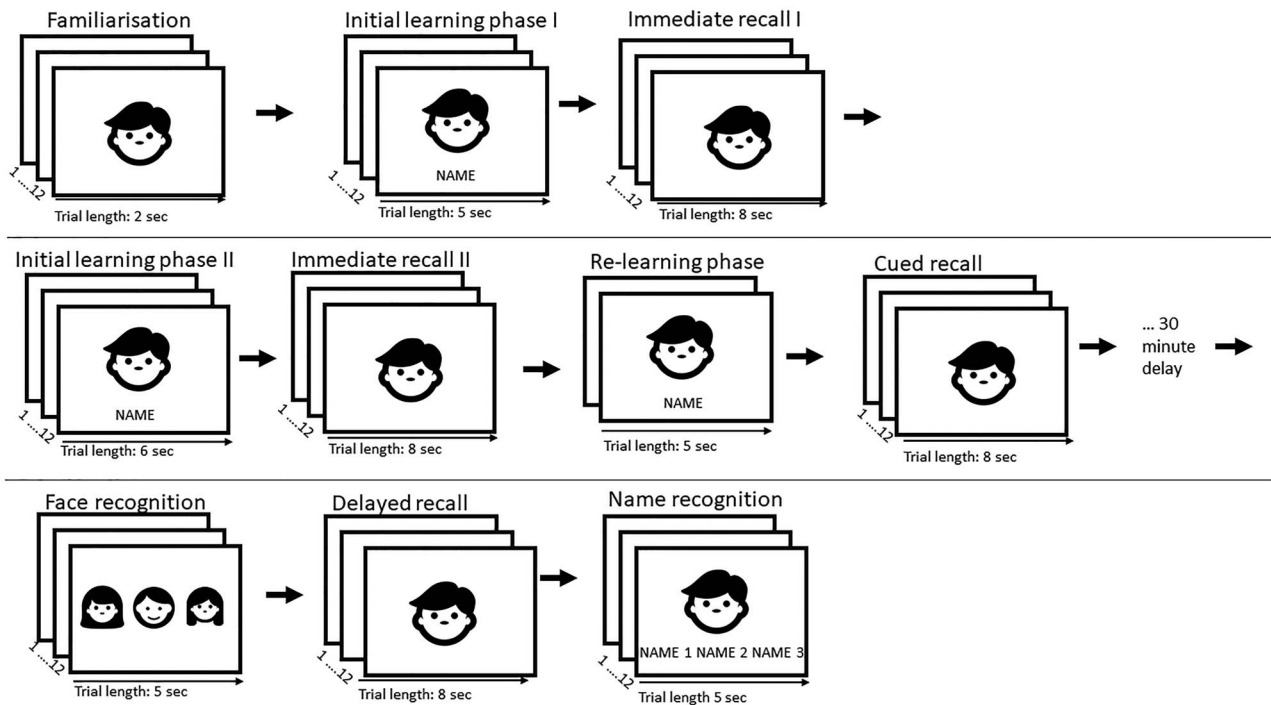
Familiarisation

1....12

Trial length: 2 sec

Initial learning phase I

NAME

1....12

Trial length: 5 sec

Immediate recall I

1....12

Trial length: 8 sec

Initial learning phase II

NAME

1....12

Trial length: 6 sec

Immediate recall II

1....12

Trial length: 8 sec

Re-learning phase

NAME

Trial length: 5 sec

Cued recall

1....12

Trial length: 8 sec

... 30 minute delay

Face recognition

1....12

Trial length: 5 sec

Delayed recall

1....12

Trial length: 8 sec

Name recognition

NAME 1 NAME 2 NAME 3

1....12

Trial length 5 sec